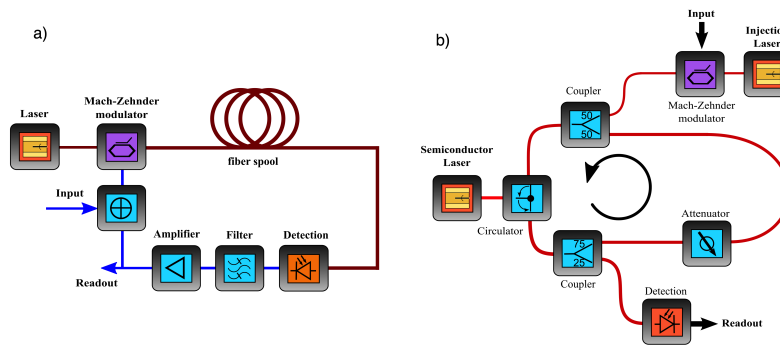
a)

Laser

Mach-Zehnder modulator

fiber spool

Input

Amplifier

Filter

Detection

Readout

b)

Input

Injectio Laser

Coupler

50

50

Mach-Zehnder modulator

Semiconductor Laser

Circulator

Attenuator

75

25

Coupler

Detection

Readout